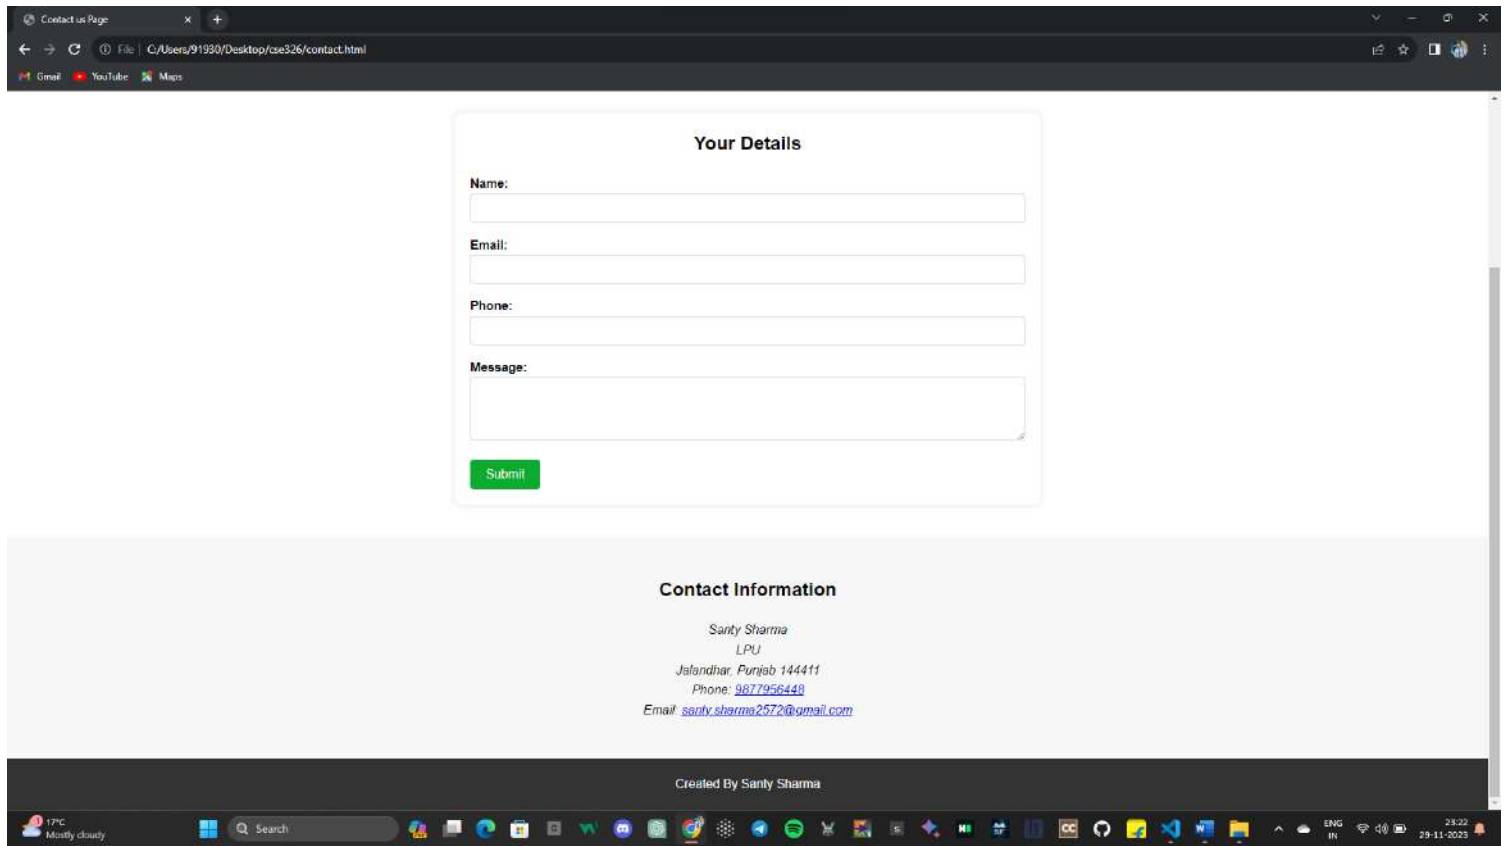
Contact us Page

File | C:/Users/91930/Desktop/cse326/contact.html

Gmail YouTube Maps

Your Details

Name:

Email:

Phone:

Message:

Submit

Contact Information

Santy Sharma
LPU
Jalandhar, Punjab 144411
Phone: 9877956448
Email: santy.sharma2572@gmail.com

Created By Santy Sharma

17°C
Mostly cloudy

Search

ENG
IN

23:22
29-11-2023